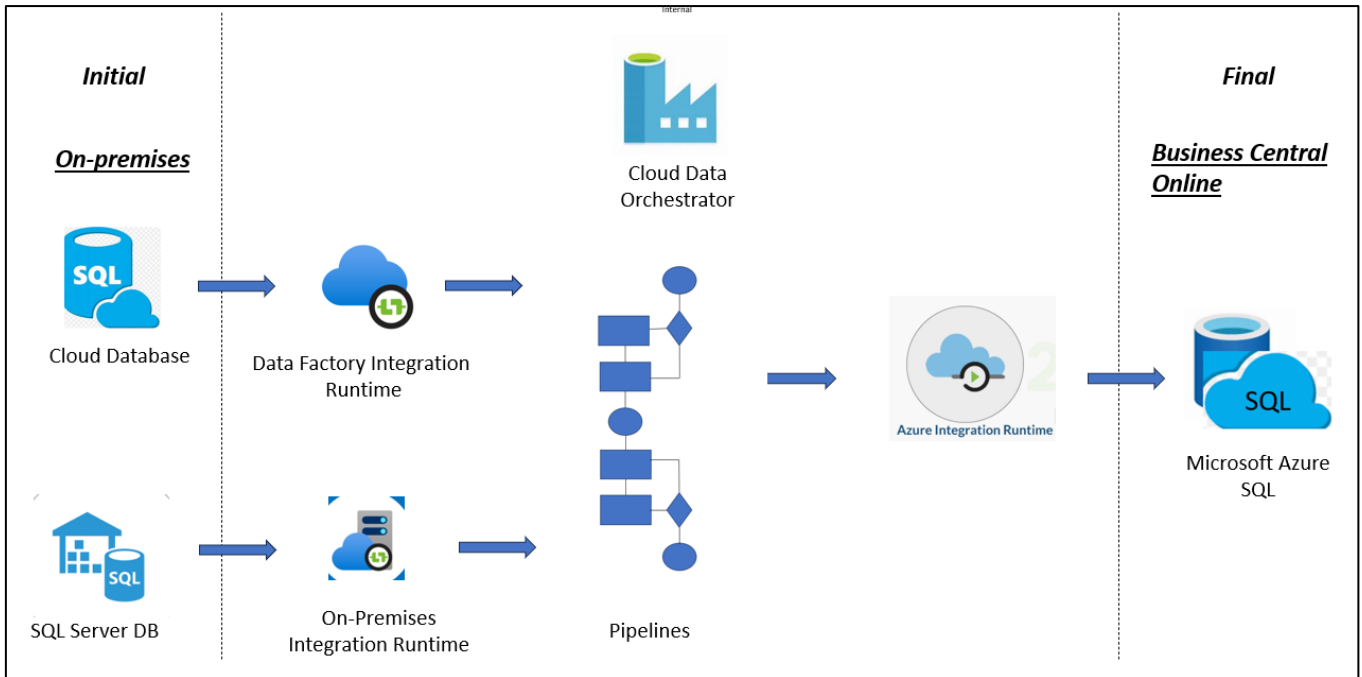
Internal

Initial

On-premises

SQL

Cloud Database

SQL

SQL Server DB

Data Factory Integration Runtime

On-Premises Integration Runtime

Cloud Data Orchestrator

Pipelines

Azure Integration Runtime

Final

Business Central Online

SQL

Microsoft Azure SQL